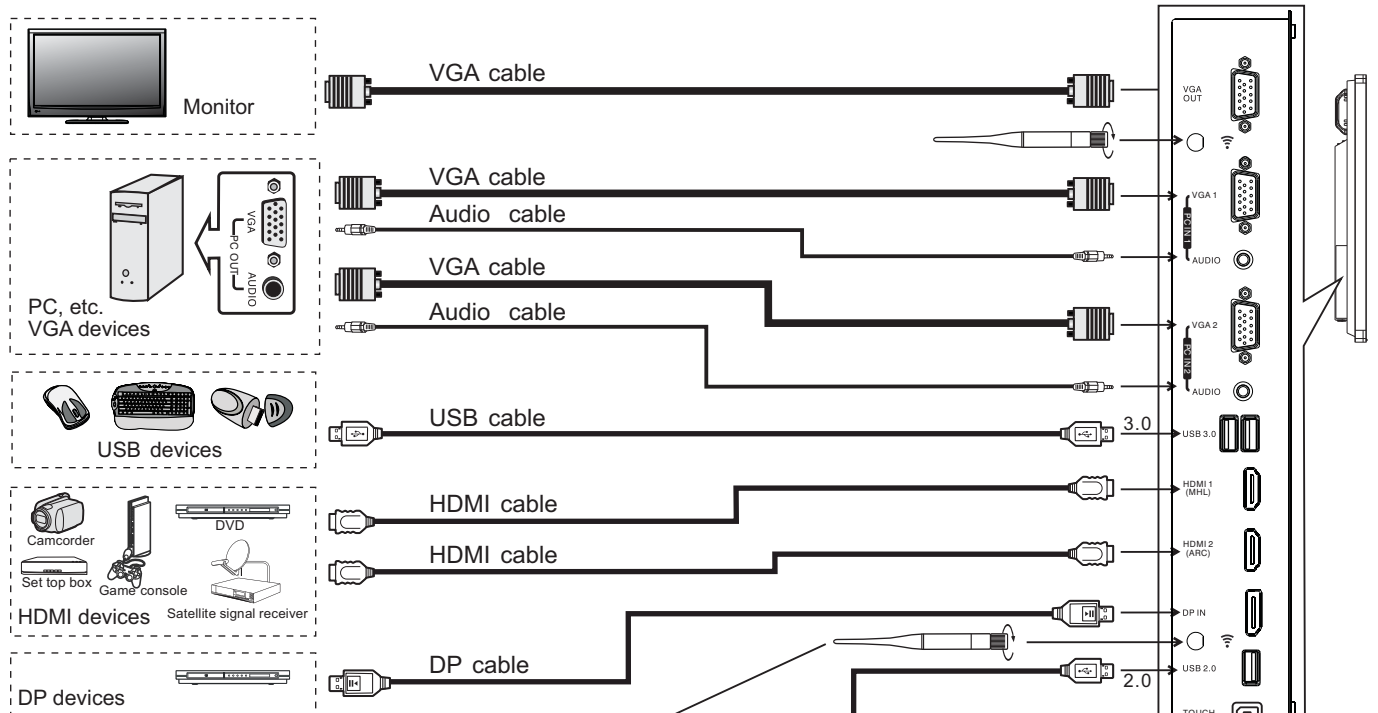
Monitor

VGA cable

VGA OUT

VGA
PC OUT
AUDIO

PC, etc.
VGA devices

VGA cable

Audio cable

VGA 1
PC IN 1
AUDIO

VGA cable

Audio cable

VGA 2
PC IN 2
AUDIO

USB devices

USB cable

3.0

USB 3.0

Camcorder
DVD
Set top box
Game console
Satellite signal receiver
HDMI devices

HDMI cable

HDMI 1 (MHL)

HDMI cable

HDMI 2 (ARC)

DP IN

DP devices

DP cable

USB 2.0

2.0

TOUCH